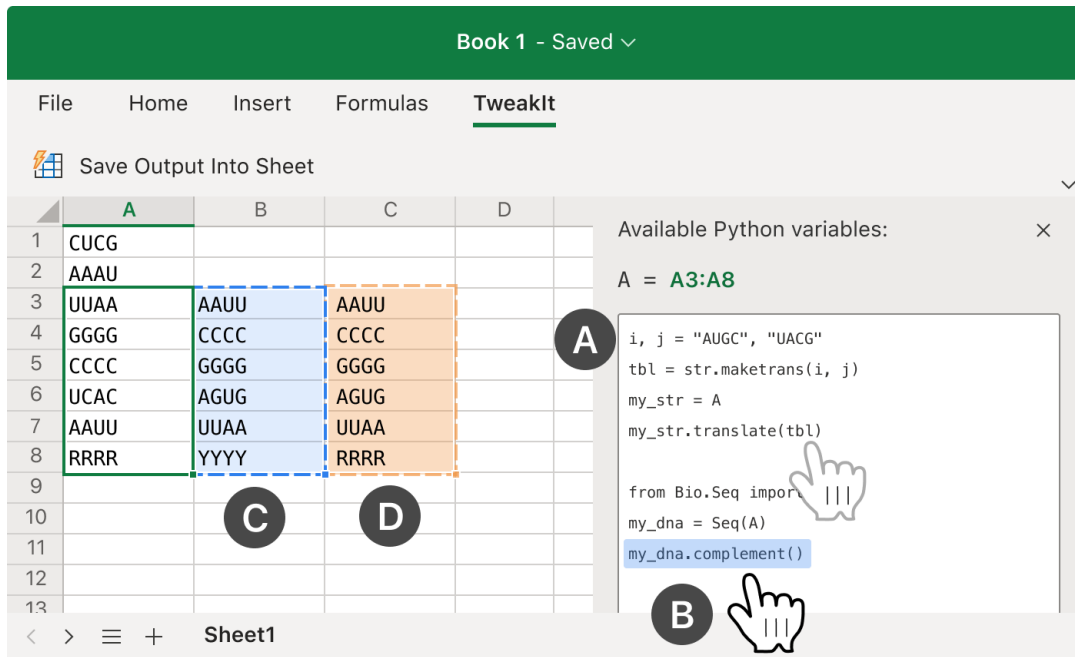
Book 1 - Saved

File Home Insert Formulas TweakIt

Save Output Into Sheet

| | A | B | C | D |
|---|---|---|---|---|
| 1 | CUCG | | | |
| 2 | AAAU | | | |
| 3 | UUAA | AAUU | AAUU | |
| 4 | GGGG | CCCC | CCCC | |
| 5 | CCCC | GGGG | GGGG | |
| 6 | UCAC | AGUG | AGUG | |
| 7 | AAUU | UUAA | UUAA | |
| 8 | RRRR | YYYY | RRRR | |
| 9 | | | | |
| 10 | | | | |
| 11 | | | | |
| 12 | | | | |
| 13 | | | | |

C D

Available Python variables:

A = A3:A8

A

i, j = "AUGC", "UACG"
tbl = str.maketrans(i, j)
my_str = A
my_str.translate(tbl)

from Bio.Seq import
my_dna = Seq(A)
my_dna.complement()

B

Sheet1